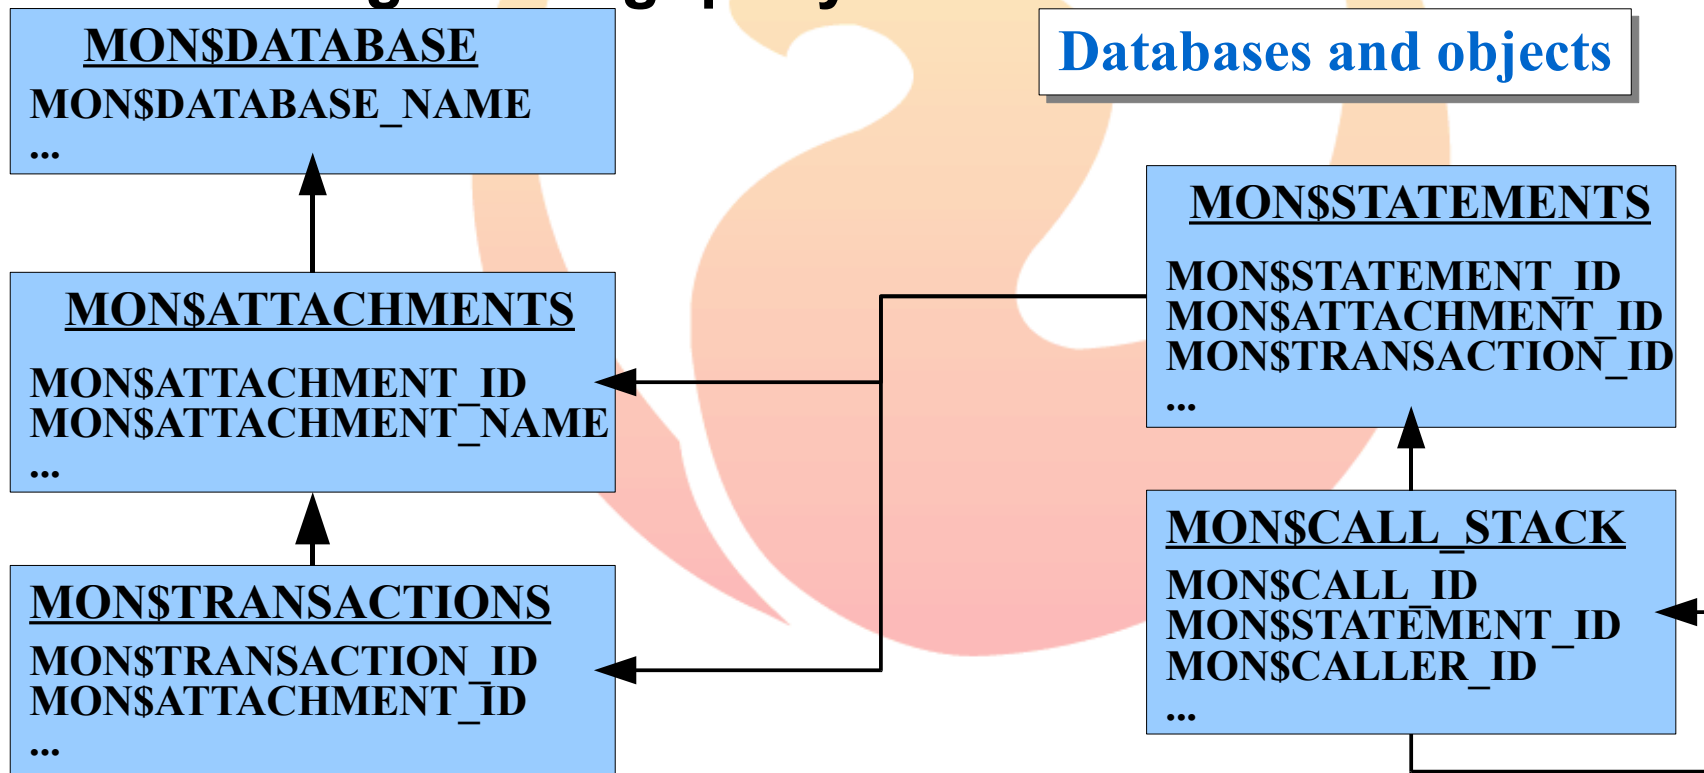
MON$DATABASE
MON$DATABASE_NAME
...

Databases and objects

MON$STATEMENTS
MON$STATEMENT_ID
MON$ATTACHMENT_ID
MON$TRANSACTION_ID
...

MON$ATTACHMENTS
MON$ATTACHMENT_ID
MON$ATTACHMENT_NAME
...

MON$CALL_STACK
MON$CALL_ID
MON$STATEMENT_ID
MON$CALLER_ID
...

MON$TRANSACTIONS
MON$TRANSACTION_ID
MON$ATTACHMENT_ID
...